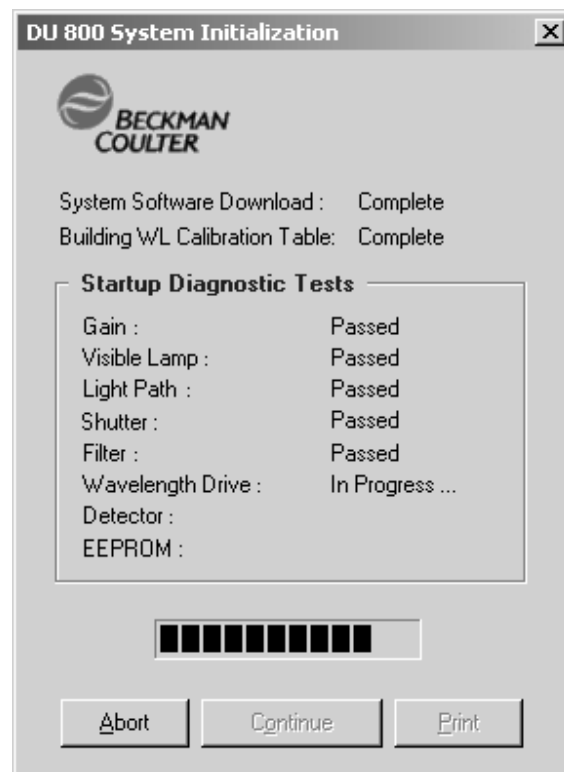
DU 800 System Initialization

BECKMAN COULTER

System Software Download : Complete
Building WL Calibration Table: Complete

Startup Diagnostic Tests

| | |
|---|---|
| Gain : | Passed |
| Visible Lamp : | Passed |
| Light Path : | Passed |
| Shutter : | Passed |
| Filter : | Passed |
| Wavelength Drive : | In Progress ... |
| Detector : | |
| EEPROM : | |

Abort Continue Print